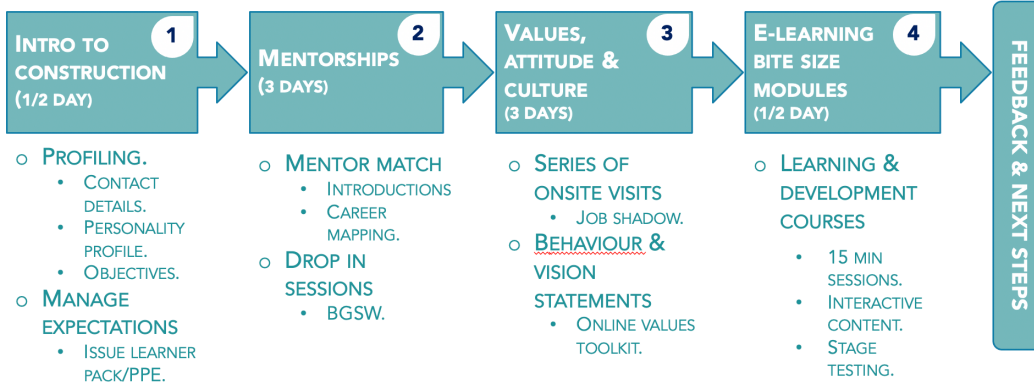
INTRO TO CONSTRUCTION (1/2 DAY)

1

o PROFILING.
• CONTACT DETAILS.
• PERSONALITY PROFILE.
• OBJECTIVES.
o MANAGE EXPECTATIONS
• ISSUE LEARNER PACK/PPE.

MENTORSHIPS (3 DAYS)

2

o MENTOR MATCH
• INTRODUCTIONS
• CAREER MAPPING.
o DROP IN SESSIONS
• BGSW.

VALUES, ATTITUDE & CULTURE (3 DAYS)

3

o SERIES OF ONSITE VISITS
• JOB SHADOW.
o BEHAVIOUR & VISION STATEMENTS
• ONLINE VALUES TOOLKIT.

E-LEARNING BITE SIZE MODULES (1/2 DAY)

4

o LEARNING & DEVELOPMENT COURSES
• 15 MIN SESSIONS.
• INTERACTIVE CONTENT.
• STAGE TESTING.

FEEDBACK & NEXT STEPS